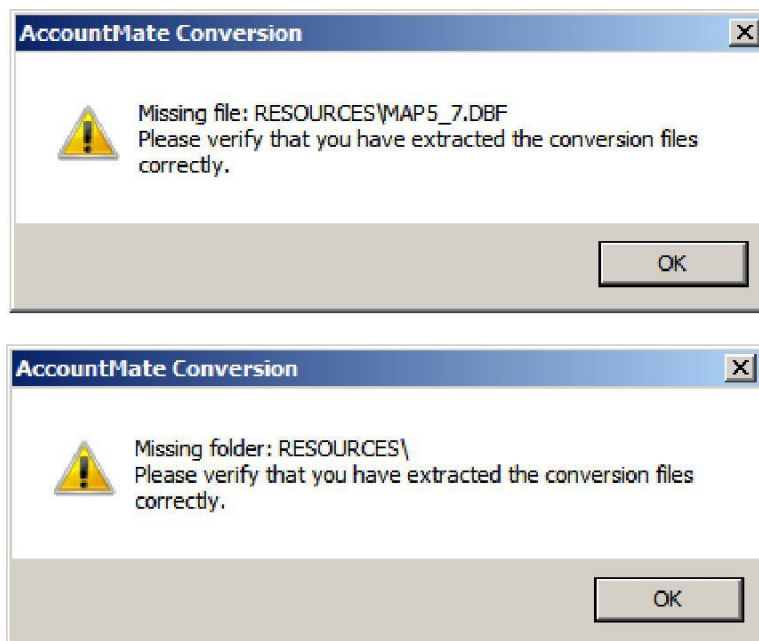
AccountMate Conversion

Missing file: RESOURCES\MAP5_7.DBF
Please verify that you have extracted the conversion files correctly.

OK

AccountMate Conversion

Missing folder: RESOURCES\
Please verify that you have extracted the conversion files correctly.

OK